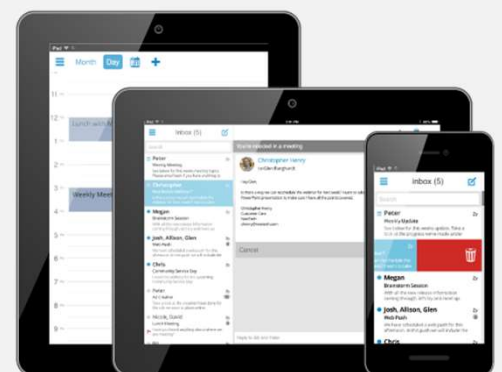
iPad

Month Day

Lunch with A

Weekly Meet

Inbox (5)

Search

Peter

Christopher

Megan

Josh, Allison, Glen

Chris

Peter

You're invited to a meeting

Christopher Henry

Hey Dan,

Cancel

Inbox (5)

Search

Peter
Weekly Update

Megan
Brainstorm Session

Josh, Allison, Glen
Web Push

Chris